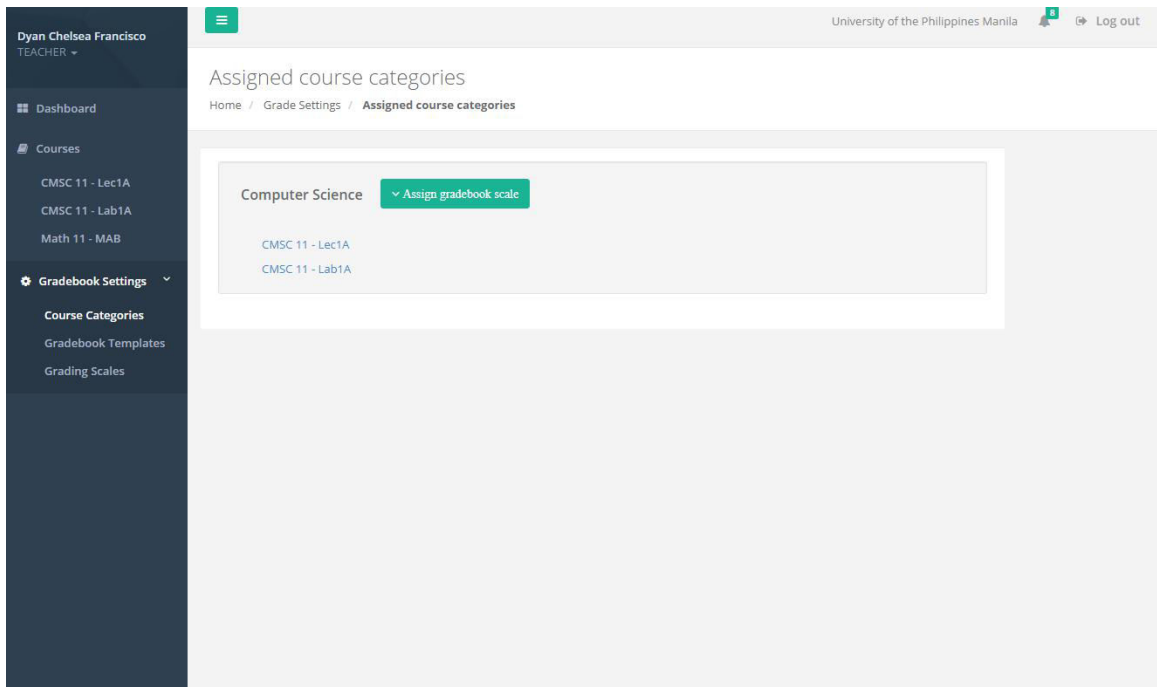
Dyan Chelsea Francisco
TEACHER

Dashboard

Courses

CMSC 11 - Lec1A

CMSC 11 - Lab1A

Math 11 - MAB

Gradebook Settings

Course Categories

Gradebook Templates

Grading Scales

University of the Philippines Manila 8 Log out

Assigned course categories

Home / Grade Settings / Assigned course categories

Computer Science Assign gradebook scale

CMSC 11 - Lec1A

CMSC 11 - Lab1A